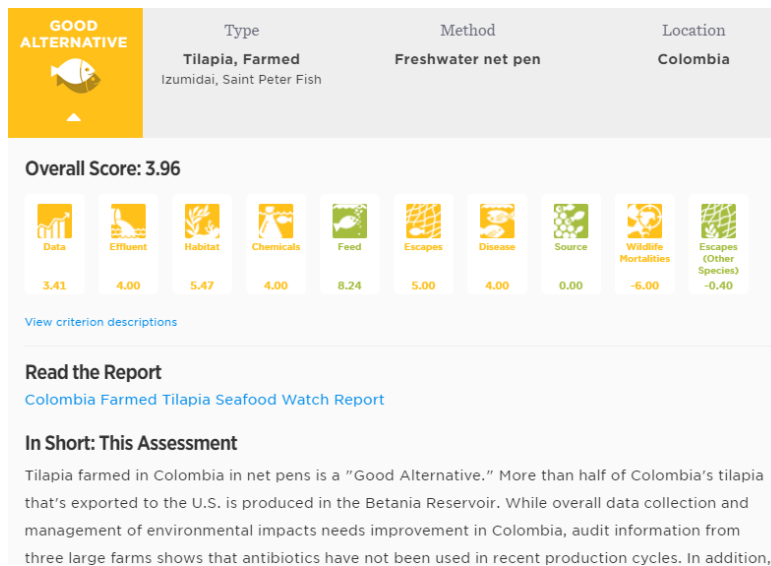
GOOD ALTERNATIVE

| Type | Method | Location |
|---|---|---|
| Tilapia, Farmed<br>Izumidai, Saint Peter Fish | Freshwater net pen | Colombia |

Overall Score: 3.96

| Data | Effluent | Habitat | Chemicals | Feed | Escapes | Disease | Source | Wildlife Mortalities | Escapes (Other Species) |
|---|---|---|---|---|---|---|---|---|---|
| 3.41 | 4.00 | 5.47 | 4.00 | 8.24 | 5.00 | 4.00 | 0.00 | -6.00 | -0.40 |

View criterion descriptions

Read the Report

Colombia Farmed Tilapia Seafood Watch Report

In Short: This Assessment

Tilapia farmed in Colombia in net pens is a "Good Alternative." More than half of Colombia's tilapia that's exported to the U.S. is produced in the Betania Reservoir. While overall data collection and management of environmental impacts needs improvement in Colombia, audit information from three large farms shows that antibiotics have not been used in recent production cycles. In addition,